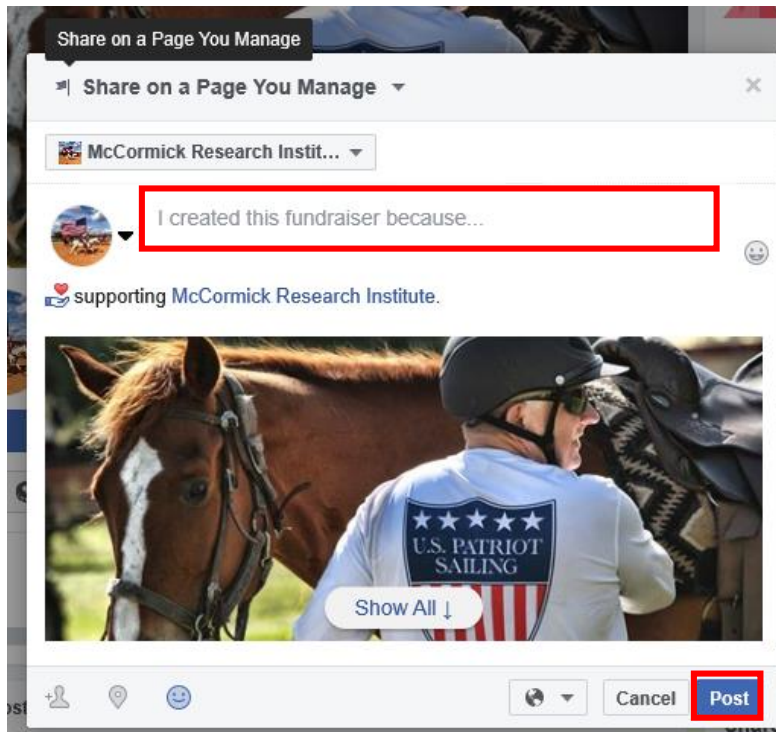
Share on a Page You Manage

Share on a Page You Manage

McCormick Research Instit...

I created this fundraiser because...

supporting McCormick Research Institute.

U.S. PATRIOT SAILING

Show All ↓

Cancel

Post